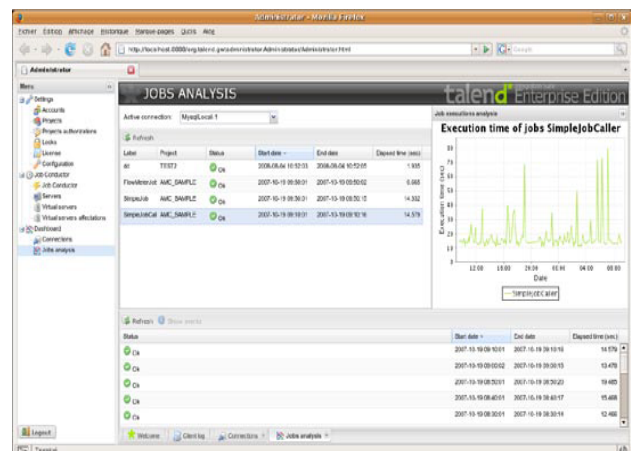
Administrator - Mozilla Firefox

Fichier Edition Affichage Historique Marque-pages Outils Aide

http://localhost:8080/org.talend.gwt/administrator.Administrator/Administrator.html

Administrator

Menu
Settings
Accounts
Projects
Projects authorizations
Locks
License
Configuration
Job Conductor
Job Conductor
Servers
Virtual servers
Virtual servers affectations
Dashboard
Connections
Jobs analysis

JOBS ANALYSIS

talend Enterprise Edition

Active connection: MysqlLocal 1

Refresh

| Label | Project | Status | Start date | End date | Elapsed time (sec) |
|---|---|---|---|---|---|
| aa | TEST3 | Ok | 2008-06-04 10:52:03 | 2008-06-04 10:52:05 | 1.935 |
| FlowMeterJob | AMC_SAMPLE | Ok | 2007-10-19 09:50:01 | 2007-10-19 09:50:02 | 5.065 |
| SimpleJob | AMC_SAMPLE | Ok | 2007-10-19 09:50:01 | 2007-10-19 09:50:13 | 14.502 |
| SimpleJobCal | AMC_SAMPLE | Ok | 2007-10-19 09:10:01 | 2007-10-19 09:10:16 | 14.579 |

Job executions analysis

Execution time of jobs SimpleJobCaller

Execution time (sec)

12:00 18:00 24:00 06:00 04:00 08:00

Date

SimpleJobCaller

Refresh Show events

| Status | Start date | End date | Elapsed time (sec) |
|---|---|---|---|
| Ok | 2007-10-19 09:10:01 | 2007-10-19 09:10:16 | 14.579 |
| Ok | 2007-10-19 09:00:02 | 2007-10-19 09:00:15 | 13.478 |
| Ok | 2007-10-19 08:50:01 | 2007-10-19 08:50:20 | 19.465 |
| Ok | 2007-10-19 08:40:01 | 2007-10-19 08:40:17 | 15.468 |
| Ok | 2007-10-19 08:30:01 | 2007-10-19 08:30:14 | 12.466 |

Logout

Welcome Client log Connections Jobs analysis

Terminal